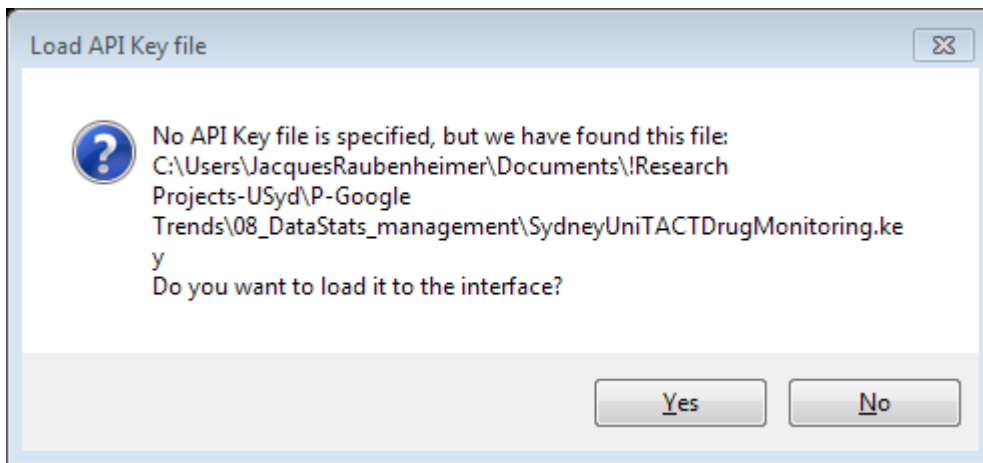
Load API Key file

No API Key file is specified, but we have found this file:
C:\Users\JacquesRaubenheimer\Documents\!Research Projects-USyd\P-Google Trends\08_DataStats_management\SydneyUniTACTDrugMonitoring.key
Do you want to load it to the interface?

Yes No